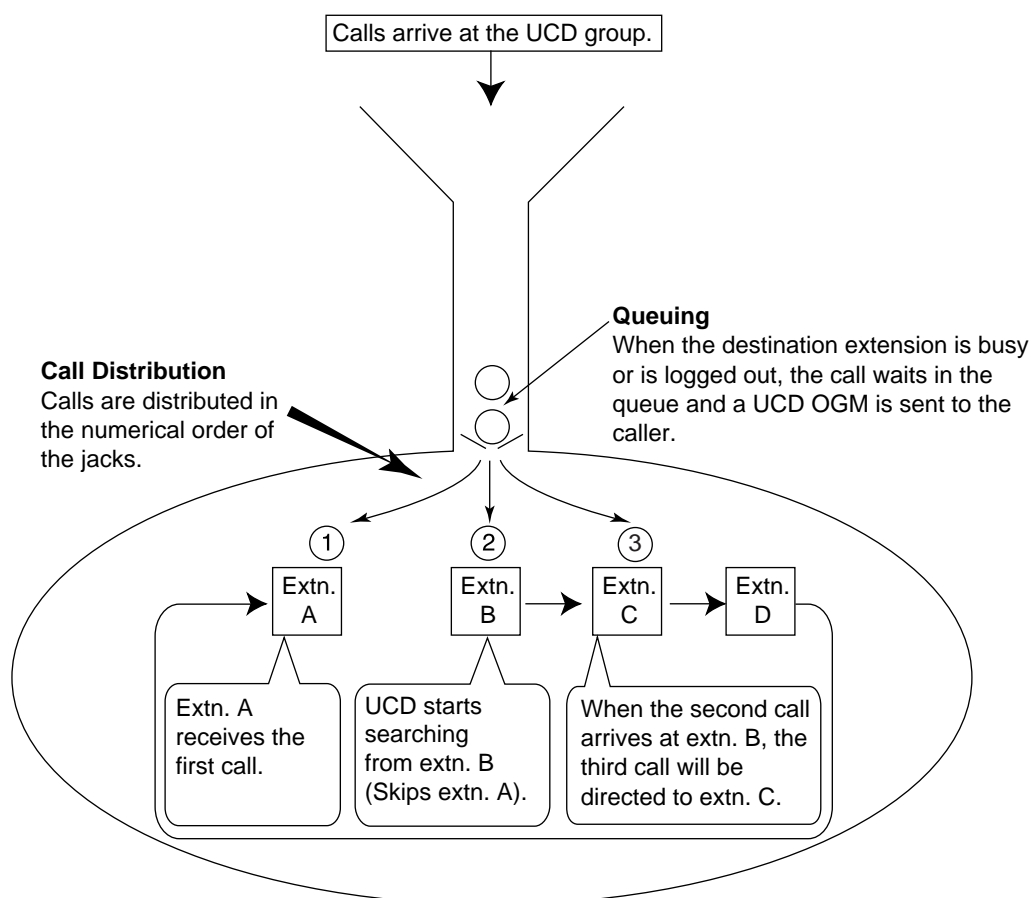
Calls arrive at the UCD group.

Queuing
When the destination extension is busy or is logged out, the call waits in the queue and a UCD OGM is sent to the caller.

Call Distribution
Calls are distributed in the numerical order of the jacks.

1
2
3

Extn. A
Extn. B
Extn. C
Extn. D

Extn. A receives the first call.

UCD starts searching from extn. B (Skips extn. A).

When the second call arrives at extn. B, the third call will be directed to extn. C.